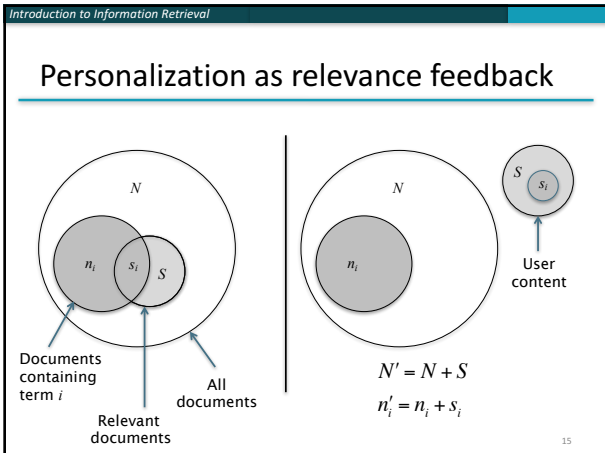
Introduction to Information Retrieval

Personalization as relevance feedback

$N$

$n_i$

$s_i$

$S$

Documents containing term $i$

Relevant documents

All documents

$N$

$n_i$

$S$

$s_i$

User content

$N' = N + S$

$n_i' = n_i + s_i$

15